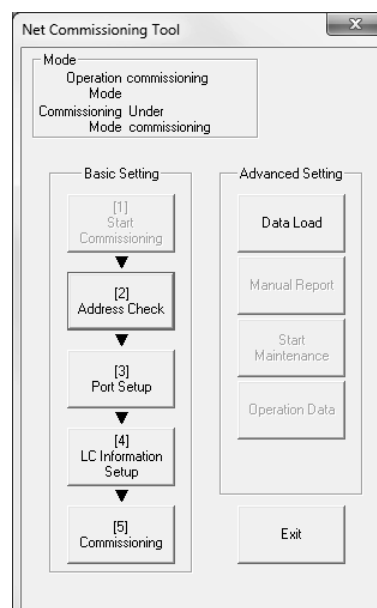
Net Commissioning Tool

Mode
Operation commissioning Mode
Commissioning Under Mode commissioning

Basic Setting

[1] Start Commissioning

[2] Address Check

[3] Port Setup

[4] LC Information Setup

[5] Commissioning

Advanced Setting

Data Load

Manual Report

Start Maintenance

Operation Data

Exit